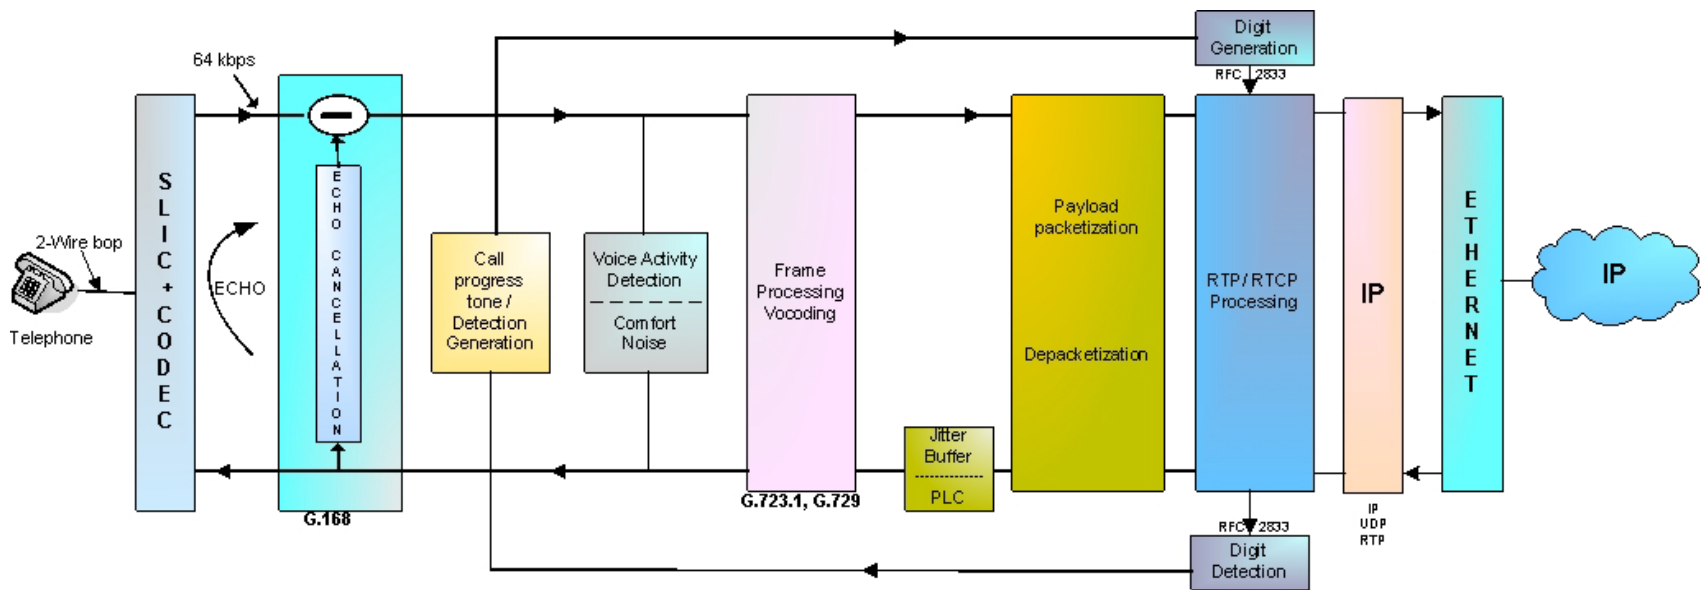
Digit Generation

RFC 2833

64 kbps

2-Wire bop

Telephone

SLIC + CODEC

ECHO

ECHO CANCELLATION

G.168

Call progress tone / Detection Generation

Voice Activity Detection

Comfort Noise

Frame Processing Vocoding

G.723.1, G.729

Jitter Buffer

PLC

Payload packetization

Depacketization

RTP/RTCP Processing

RFC 2833

Digit Detection

IP

IP UDP RTP

ETHERNET

IP